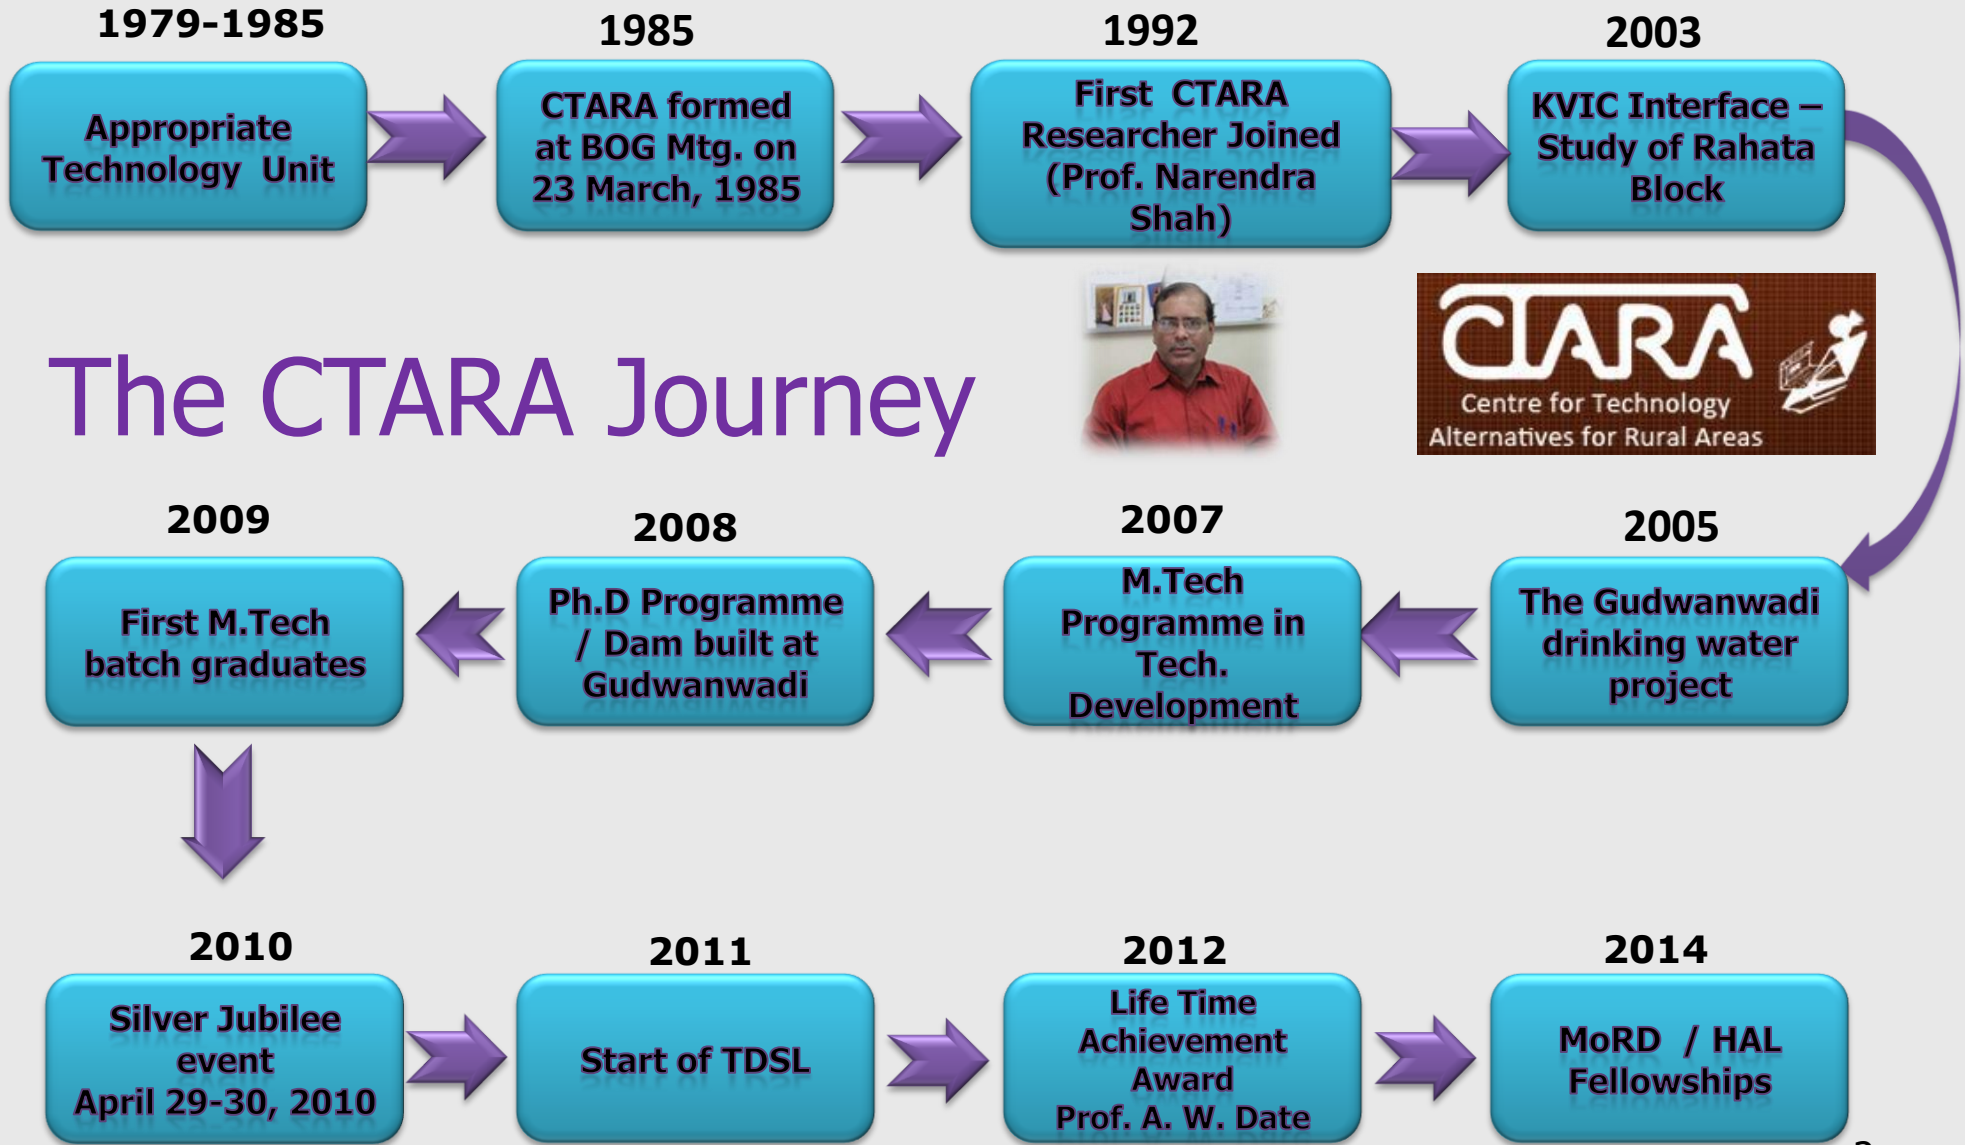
1979-1985

Appropriate Technology Unit

1985

CTARA formed at BOG Mtg. on 23 March, 1985

1992

First CTARA Researcher Joined (Prof. Narendra Shah)

2003

KVIC Interface – Study of Rahata Block

The CTARA Journey

CTARA
Centre for Technology Alternatives for Rural Areas

2009

First M.Tech batch graduates

2008

Ph.D Programme / Dam built at Gudwanwadi

2007

M.Tech Programme in Tech. Development

2005

The Gudwanwadi drinking water project

2010

Silver Jubilee event April 29-30, 2010

2011

Start of TDSL

2012

Life Time Achievement Award Prof. A. W. Date

2014

MoRD / HAL Fellowships